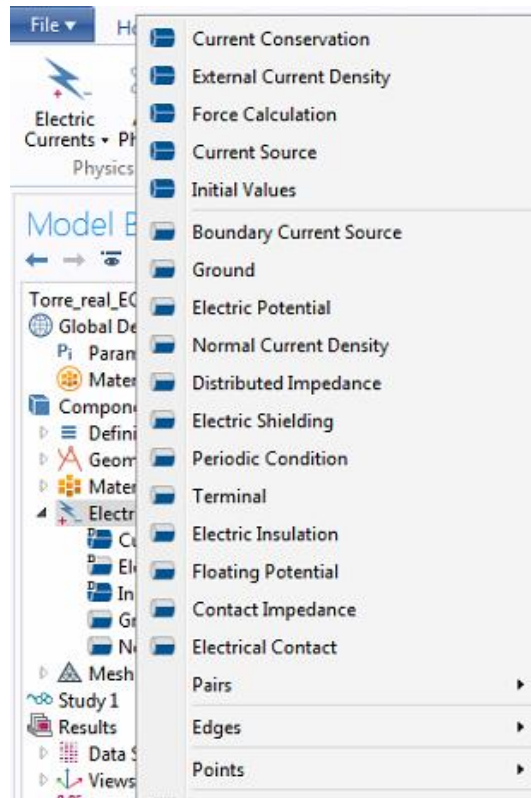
File ▾
Ho
Electric Currents ▾ Ph
Physics
Model B
Torre_real_EC
Global De
Pi Param
Mater
Compon
Defini
Geom
Mater
Electr
Cu
El
In
Gr
N
Mesh
Study 1
Results
Data S
Views

Current Conservation
External Current Density
Force Calculation
Current Source
Initial Values
Boundary Current Source
Ground
Electric Potential
Normal Current Density
Distributed Impedance
Electric Shielding
Periodic Condition
Terminal
Electric Insulation
Floating Potential
Contact Impedance
Electrical Contact
Pairs
Edges
Points